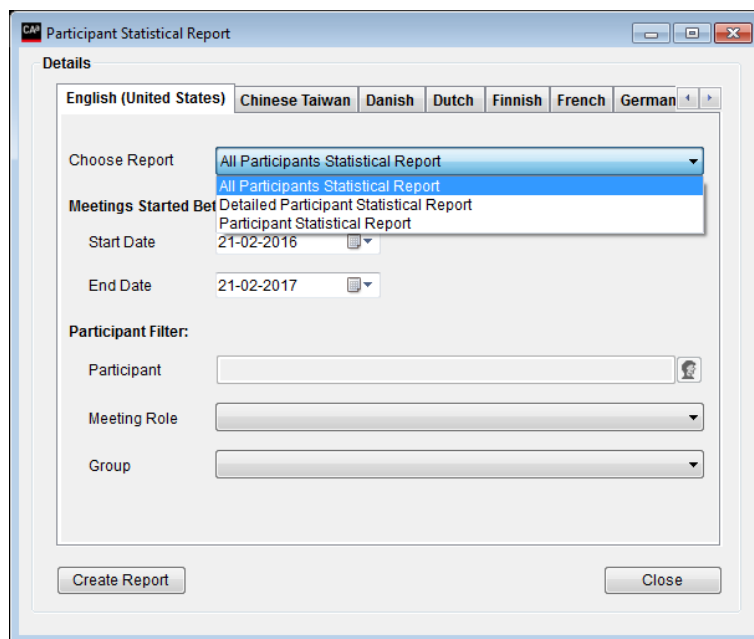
CAP Participant Statistical Report

Details

English (United States) | Chinese Taiwan | Danish | Dutch | Finnish | French | German

Choose Report
All Participants Statistical Report
All Participants Statistical Report
Detailed Participant Statistical Report
Participant Statistical Report

Meetings Started Bet

Start Date 21-02-2016

End Date 21-02-2017

Participant Filter:

Participant

Meeting Role

Group

Create Report

Close